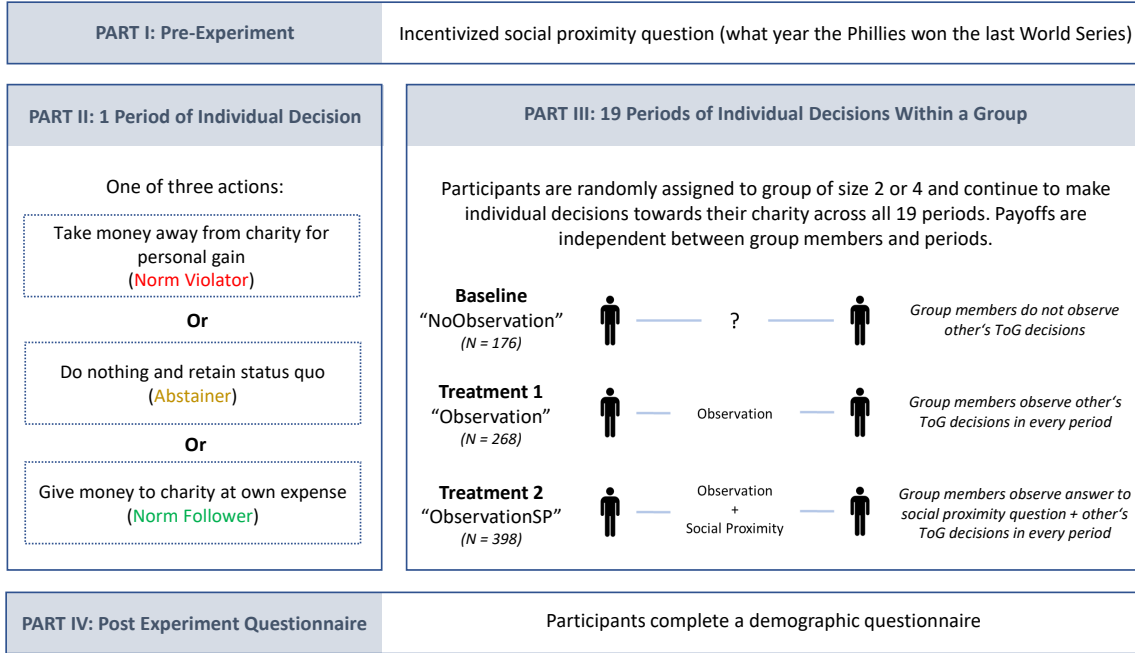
PART I: Pre-Experiment

Incentivized social proximity question (what year the Phillies won the last World Series)

PART II: 1 Period of Individual Decision

One of three actions:

Take money away from charity for personal gain (Norm Violator)

Or

Do nothing and retain status quo (Abstainer)

Or

Give money to charity at own expense (Norm Follower)

PART III: 19 Periods of Individual Decisions Within a Group

Participants are randomly assigned to group of size 2 or 4 and continue to make individual decisions towards their charity across all 19 periods. Payoffs are independent between group members and periods.

Baseline "NoObservation" (N = 176)

?

Group members do not observe other's ToG decisions

Treatment 1 "Observation" (N = 268)

Observation

Group members observe other's ToG decisions in every period

Treatment 2 "ObservationSP" (N = 398)

Observation + Social Proximity

Group members observe answer to social proximity question + other's ToG decisions in every period

PART IV: Post Experiment Questionnaire

Participants complete a demographic questionnaire